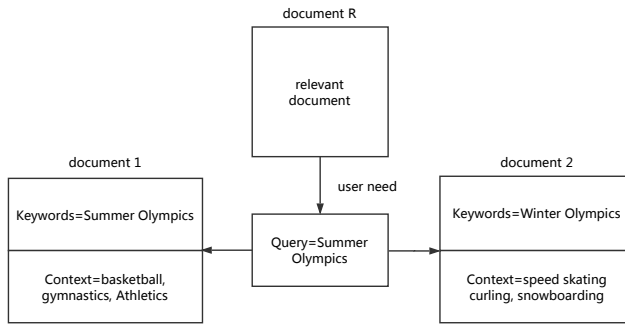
document R

relevant document

user need

document 1

Keywords=Summer Olympics

Context=basketball, gymnastics, Athletics

Query=Summer Olympics

document 2

Keywords=Winter Olympics

Context=speed skating curling, snowboarding